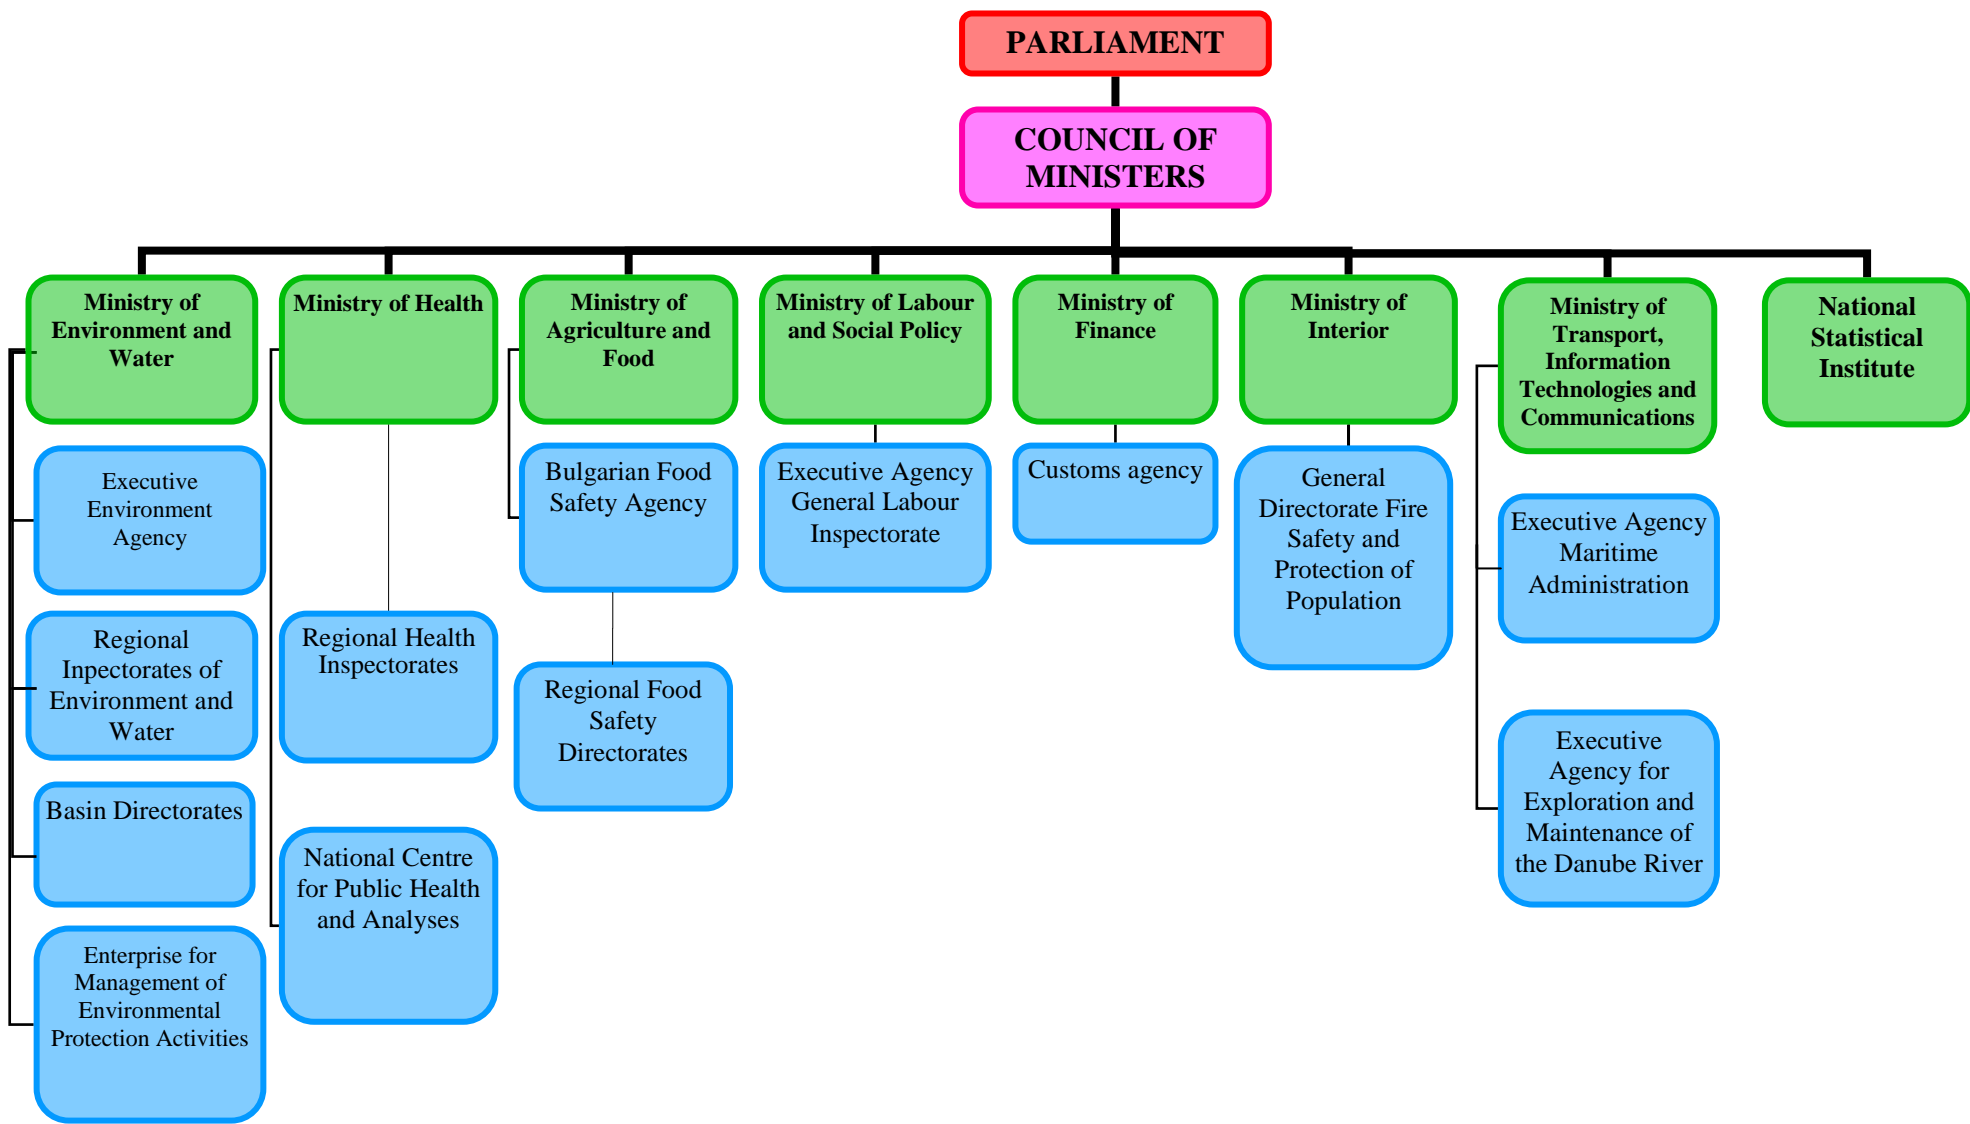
PARLIAMENT

COUNCIL OF MINISTERS

Ministry of Environment and Water

Executive Environment Agency

Regional Inpectorates of Environment and Water

Basin Directorates

Enterprise for Management of Environmental Protection Activities

Ministry of Health

Regional Health Inspectorates

National Centre for Public Health and Analyses

Ministry of Agriculture and Food

Bulgarian Food Safety Agency

Regional Food Safety Directorates

Ministry of Labour and Social Policy

Executive Agency General Labour Inspectorate

Ministry of Finance

Customs agency

Ministry of Interior

General Directorate Fire Safety and Protection of Population

Ministry of Transport, Information Technologies and Communications

Executive Agency Maritime Administration

Executive Agency for Exploration and Maintenance of the Danube River

National Statistical Institute